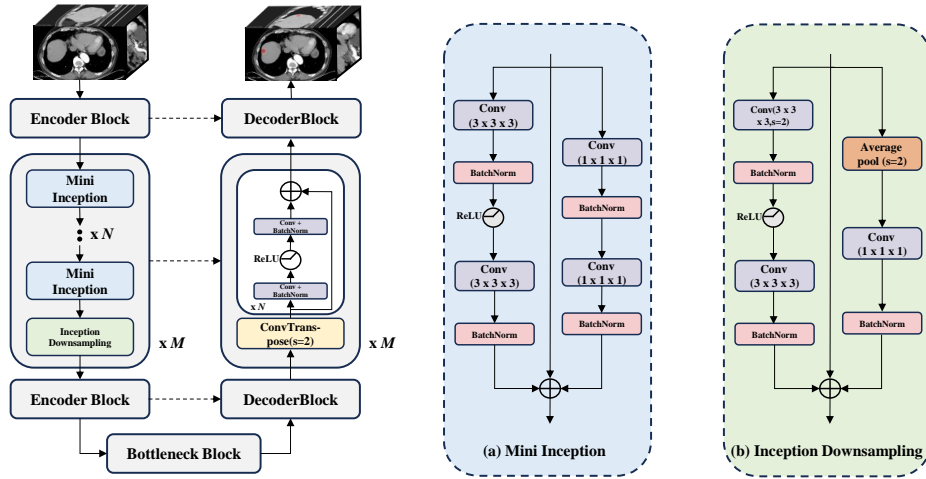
Encoder Block

DecoderBlock

Mini Inception

x $N$

Mini Inception

Inception Downsampling

x $M$

Conv + BatchNorm

ReLU

Conv + BatchNorm

x $N$

ConvTranspose(s=2)

x $M$

Encoder Block

DecoderBlock

Bottleneck Block

Conv (3 x 3 x 3)

BatchNorm

ReLU

Conv (3 x 3 x 3)

BatchNorm

Conv (1 x 1 x 1)

BatchNorm

Conv (1 x 1 x 1)

BatchNorm

(a) Mini Inception

Conv(3 x 3 x 3,s=2)

BatchNorm

ReLU

Conv (3 x 3 x 3)

BatchNorm

Average pool (s=2)

Conv (1 x 1 x 1)

BatchNorm

(b) Inception Downsampling